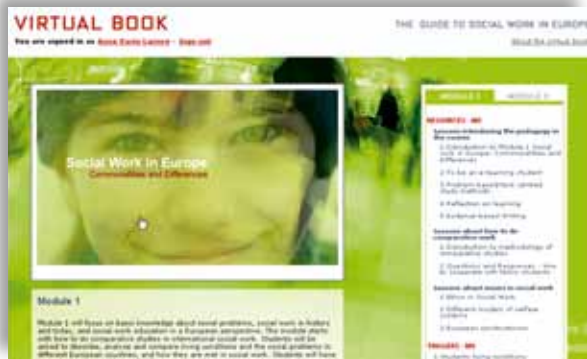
VIRTUAL BOOK

You are signed in as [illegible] - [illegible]

THE GUIDE TO SOCIAL WORK IN EURO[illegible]

About the Virtual Boo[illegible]

Social Work in Europe
Commonalities and Differences

MODULE 1 MODULE 2

RESOURCES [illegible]

Lessons introducing the pedagogy in the course

1 Introduction to Module 1 Social Work in Europe: Commonalities and Differences

2 To be an e-learning student

3 Problem-Experience oriented Study methods

4 Reflection on learning

5 Evidence-based Writing

Lessons about how to do comparative work

1 Introduction to methodology of comparative studies

2 Questions and Responses - How do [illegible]

Lessons about issues in social work

1 Ethics in Social Work

2 Different models of welfare systems

3 European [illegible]

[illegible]

1 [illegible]

Module 1

Module 1 will focus on basic knowledge about social problems, social work in history and today, and social work education in a European perspective. The module starts with how to do comparative studies in international social work. Students will be asked to describe, analyse and compare living conditions and the social problems in different European countries, and how they are met in social work. Students will have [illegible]